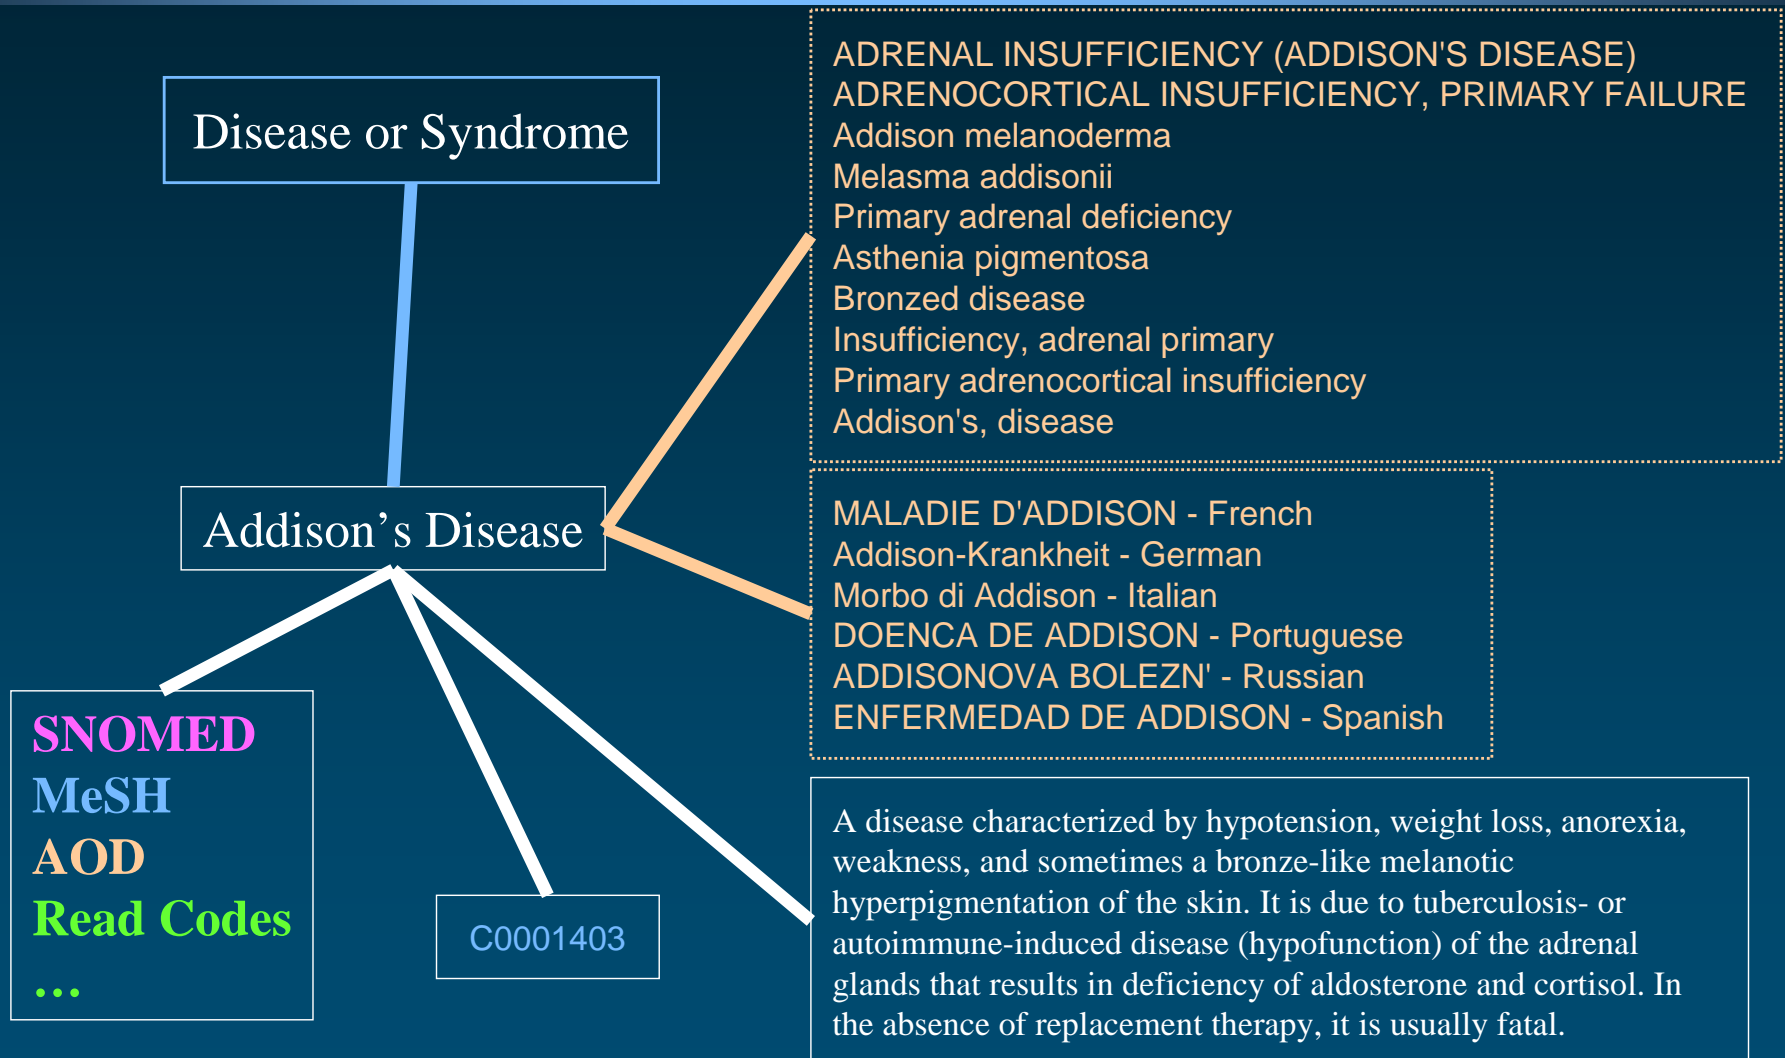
Disease or Syndrome

Addison’s Disease

ADRENAL INSUFFICIENCY (ADDISON'S DISEASE)
ADRENOCORTICAL INSUFFICIENCY, PRIMARY FAILURE
Addison melanoderma
Melasma addisonii
Primary adrenal deficiency
Asthenia pigmentosa
Bronzed disease
Insufficiency, adrenal primary
Primary adrenocortical insufficiency
Addison's, disease

MALADIE D'ADDISON - French
Addison-Krankheit - German
Morbo di Addison - Italian
DOENCA DE ADDISON - Portuguese
ADDISONOVA BOLEZN' - Russian
ENFERMEDAD DE ADDISON - Spanish

SNOMED
MeSH
AOD
Read Codes
…

C0001403

A disease characterized by hypotension, weight loss, anorexia, weakness, and sometimes a bronze-like melanotic hyperpigmentation of the skin. It is due to tuberculosis- or autoimmune-induced disease (hypofunction) of the adrenal glands that results in deficiency of aldosterone and cortisol. In the absence of replacement therapy, it is usually fatal.